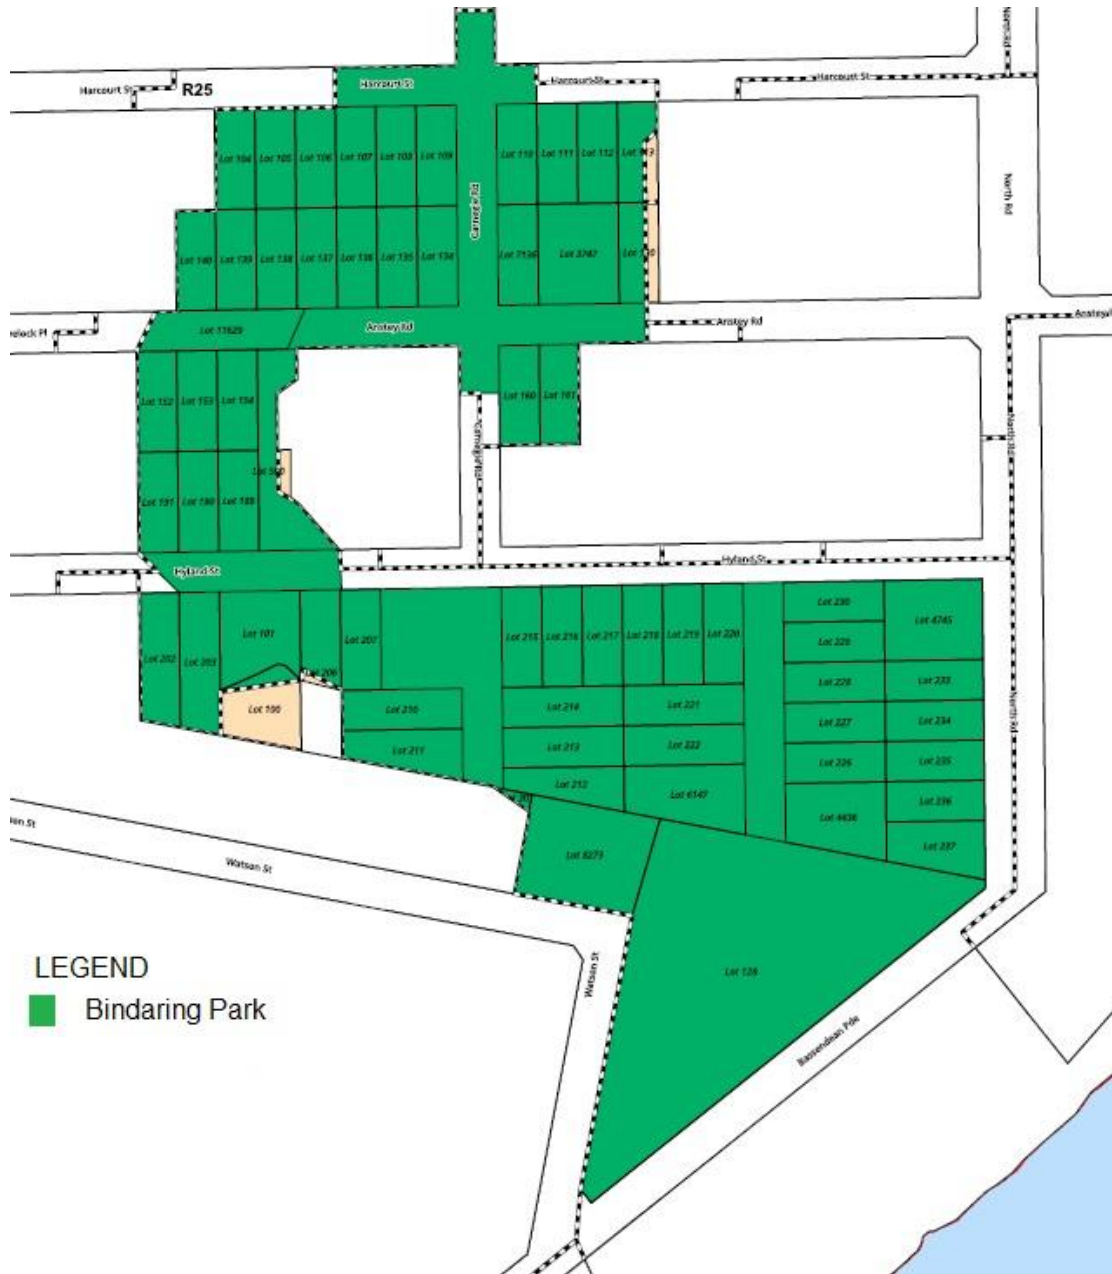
Harcourt St
R25
Harcourt St
Harcourt St
Harcourt St
North Rd
Lot 104
Lot 105
Lot 106
Lot 107
Lot 108
Lot 109
Carnegie Rd
Lot 110
Lot 111
Lot 112
Lot 113
Lot 140
Lot 139
Lot 138
Lot 137
Lot 136
Lot 135
Lot 134
Lot 7136
Lot 3747
Lot 130
Anstey Rd
Anstey Rd
Anstey Rd
Lot 11629
Lot 152
Lot 153
Lot 154
Lot 160
Lot 161
Carnegie Rd
North Rd
Lot 590
Lot 151
Lot 150
Lot 155
Hyland St
Hyland St
Lot 202
Lot 203
Lot 101
Lot 206
Lot 207
Lot 215
Lot 216
Lot 217
Lot 218
Lot 219
Lot 220
Lot 230
Lot 229
Lot 4745
Lot 228
Lot 233
Lot 100
Lot 210
Lot 214
Lot 221
Lot 227
Lot 234
Lot 211
Lot 213
Lot 222
Lot 226
Lot 235
Lot 212
Lot 6147
Lot 236
Lot 4436
Lot 237
Lot 8273
North Rd
Watson St
Watson St
Lot 126
Bassendean Pde
LEGEND
Bindaring Park